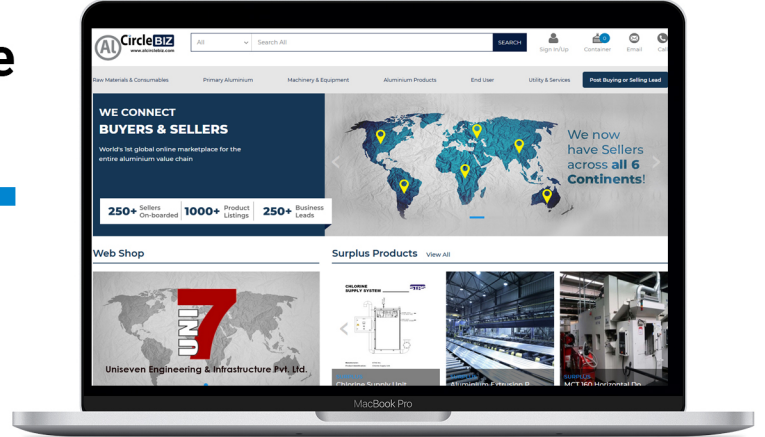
e

AL CircleBIZ
www.alcirclebiz.com

All
Search All
SEARCH
Sign In/Up
0
Container
Email
Cal

Raw Materials & Consumables
Primary Aluminium
Machinery & Equipment
Aluminium Products
End User
Utility & Services
Post Buying or Selling Lead

WE CONNECT
BUYERS & SELLERS
World's 1st global online marketplace for the entire aluminium value chain

250+ Sellers On-boarded
1000+ Product Listings
250+ Business Leads

We now have Sellers across all 6 Continents!

Web Shop

UNI 7
Uniseven Engineering & Infrastructure Pvt. Ltd.

Surplus Products
View All

CHLORINE SUPPLY SYSTEM
Chlorine Supply Unit
Aluminium Extrusion P
SURPLUS
MCT 160 Horizontal Do

MacBook Pro